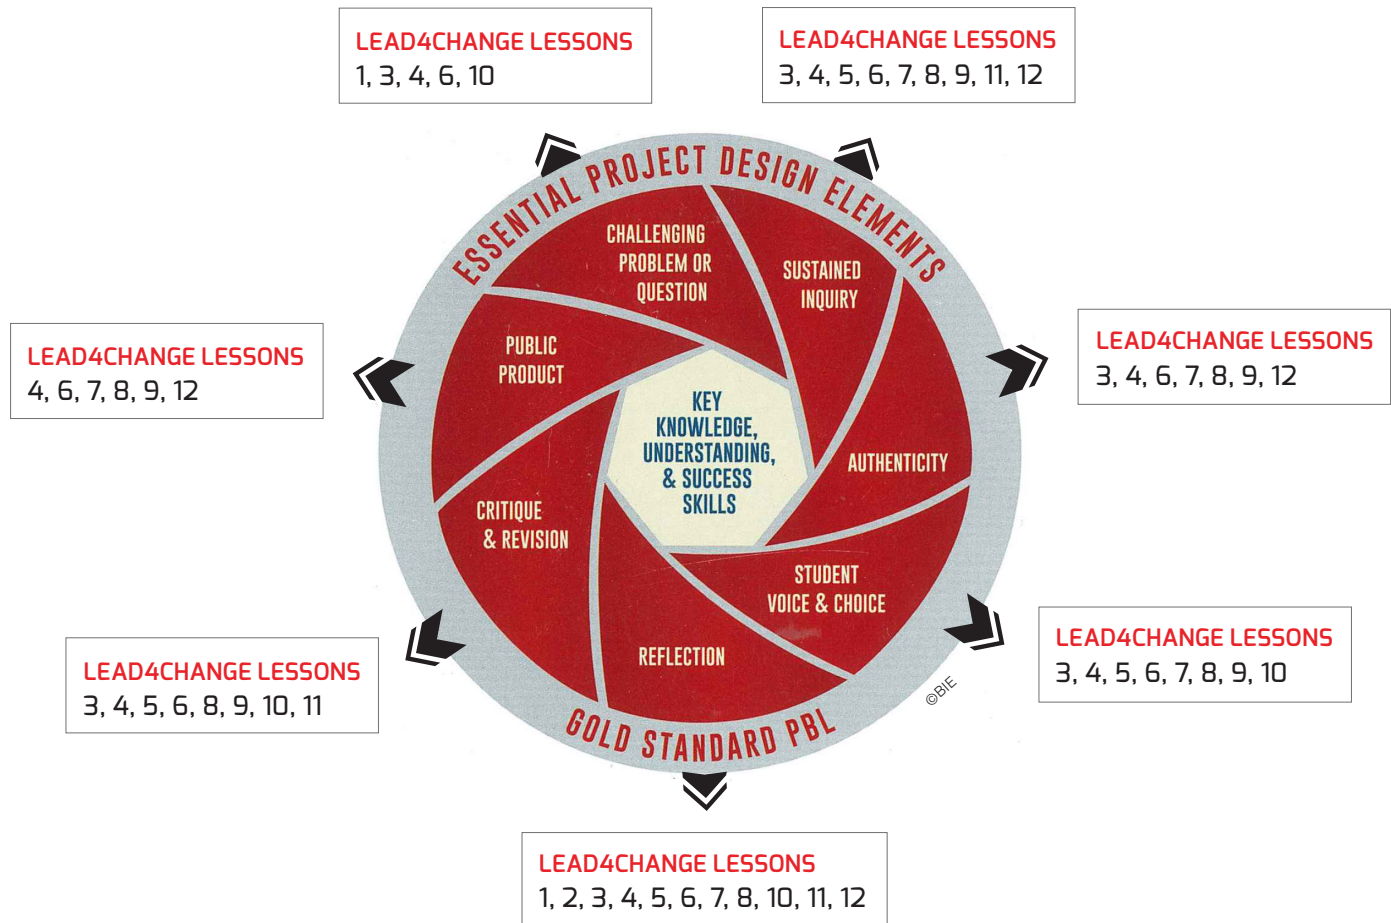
LEAD4CHANGE LESSONS
1, 3, 4, 6, 10

LEAD4CHANGE LESSONS
3, 4, 5, 6, 7, 8, 9, 11, 12

ESSENTIAL PROJECT DESIGN ELEMENTS

CHALLENGING PROBLEM OR QUESTION

SUSTAINED INQUIRY

LEAD4CHANGE LESSONS
3, 4, 6, 7, 8, 9, 12

LEAD4CHANGE LESSONS
4, 6, 7, 8, 9, 12

PUBLIC PRODUCT

KEY KNOWLEDGE, UNDERSTANDING, & SUCCESS SKILLS

AUTHENTICITY

CRITIQUE & REVISION

STUDENT VOICE & CHOICE

REFLECTION

LEAD4CHANGE LESSONS
3, 4, 5, 6, 7, 8, 9, 10

LEAD4CHANGE LESSONS
3, 4, 5, 6, 8, 9, 10, 11

©BIE

GOLD STANDARD PBL

LEAD4CHANGE LESSONS
1, 2, 3, 4, 5, 6, 7, 8, 10, 11, 12